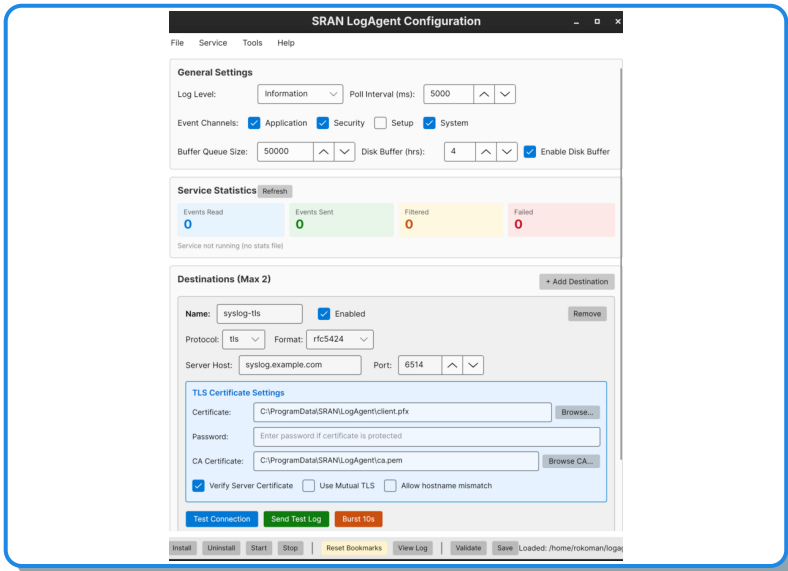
SRAN LogAgent Configuration

File Service Tools Help

General Settings

Log Level: Information Poll Interval (ms): 5000

Event Channels: Application Security Setup System

Buffer Queue Size: 50000 Disk Buffer (hrs): 4 Enable Disk Buffer

Service Statistics Refresh

| Events Read | Events Sent | Filtered | Failed |
|---|---|---|---|
| 0 | 0 | 0 | 0 |

Service not running (no stats file)

Destinations (Max 2) + Add Destination

Name: syslog-tls Enabled Remove

Protocol: tls Format: rfc5424

Server Host: syslog.example.com Port: 6514

TLS Certificate Settings

Certificate: C:\ProgramData\SRAN\LogAgent\client.pfx Browse...

Password: Enter password if certificate is protected

CA Certificate: C:\ProgramData\SRAN\LogAgent\ca.pem Browse CA...

Verify Server Certificate Use Mutual TLS Allow hostname mismatch

Test Connection Send Test Log Burst 10s

Install Uninstall Start Stop Reset Bookmarks View Log Validate Save Loaded: /home/rokoman/loga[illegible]